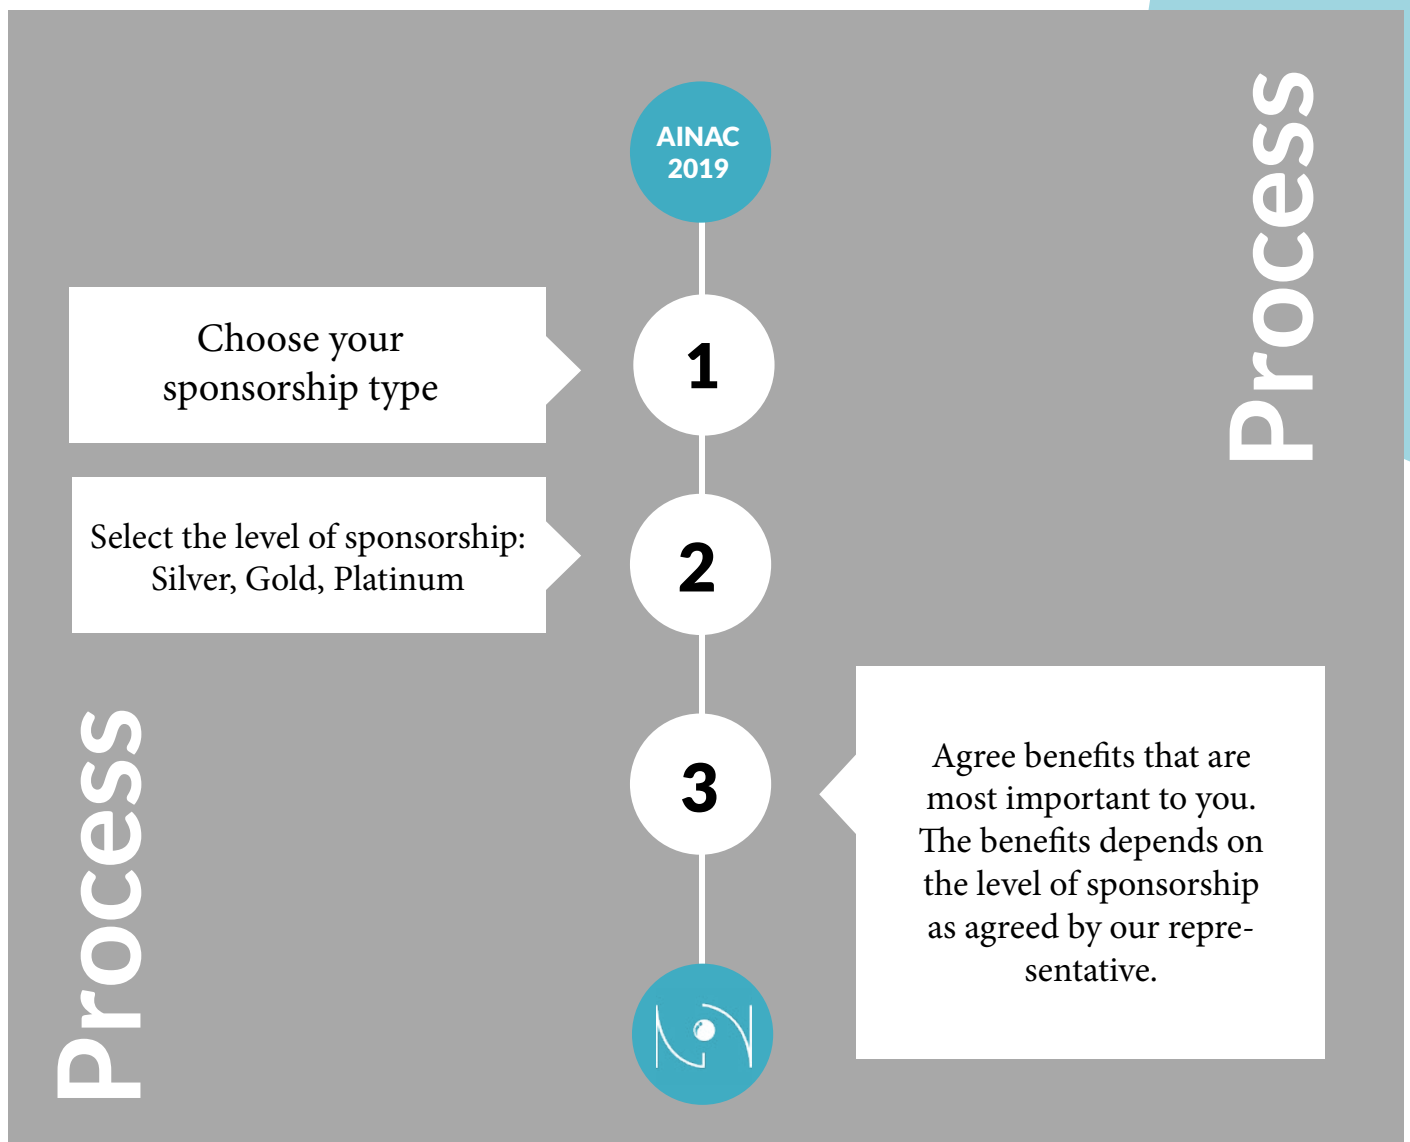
AINAC 2019

Process

1

Choose your sponsorship type

2

Select the level of sponsorship: Silver, Gold, Platinum

3

Agree benefits that are most important to you. The benefits depends on the level of sponsorship as agreed by our representative.

Process